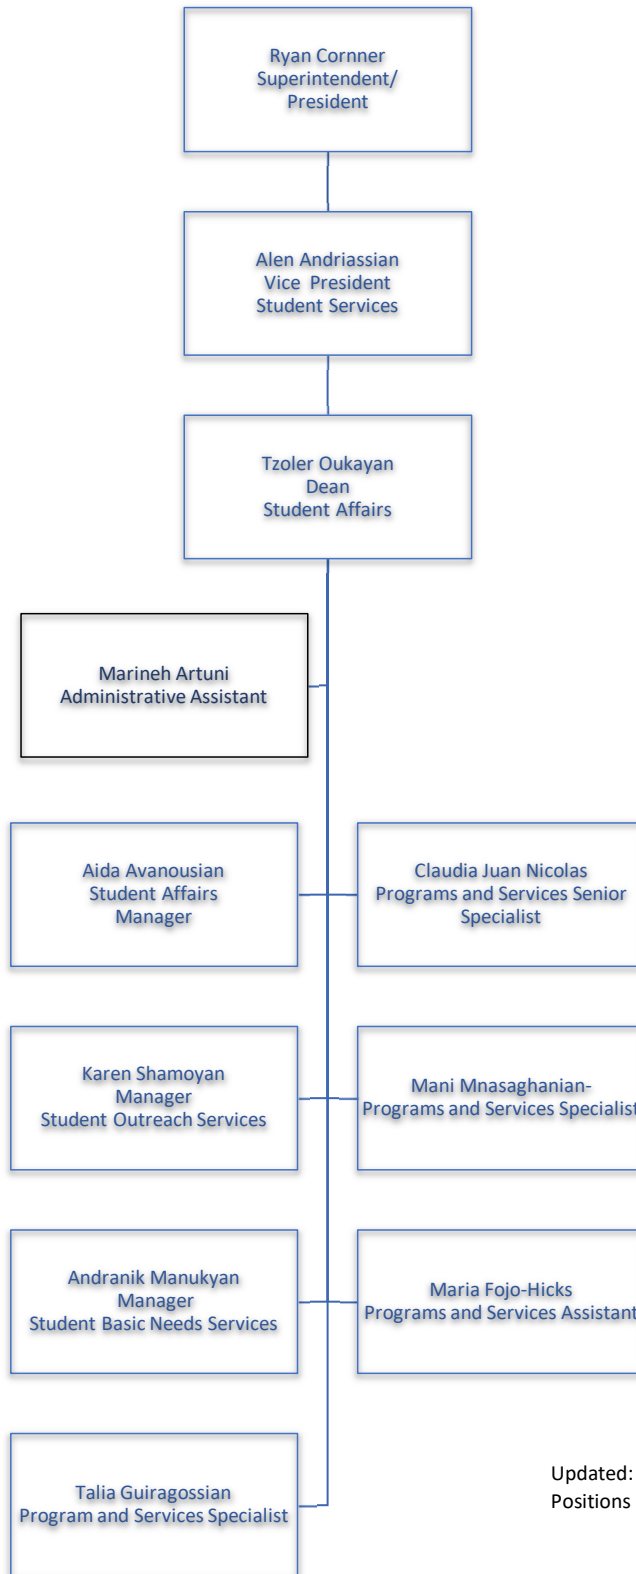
Ryan Cornner
Superintendent/
President

Alen Andriassian
Vice President
Student Services

Tzoler Oukayan
Dean
Student Affairs

Marineh Artuni
Administrative Assistant

Aida Avanousian
Student Affairs
Manager

Claudia Juan Nicolas
Programs and Services Senior
Specialist

Karen Shamoyan
Manager
Student Outreach Services

Mani Mnasaghanian-
Programs and Services Specialist

Andranik Manukyan
Manager
Student Basic Needs Services

Maria Fojo-Hicks
Programs and Services Assistant

Talia Guiragossian
Program and Services Specialist

Updated: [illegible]
Positions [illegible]